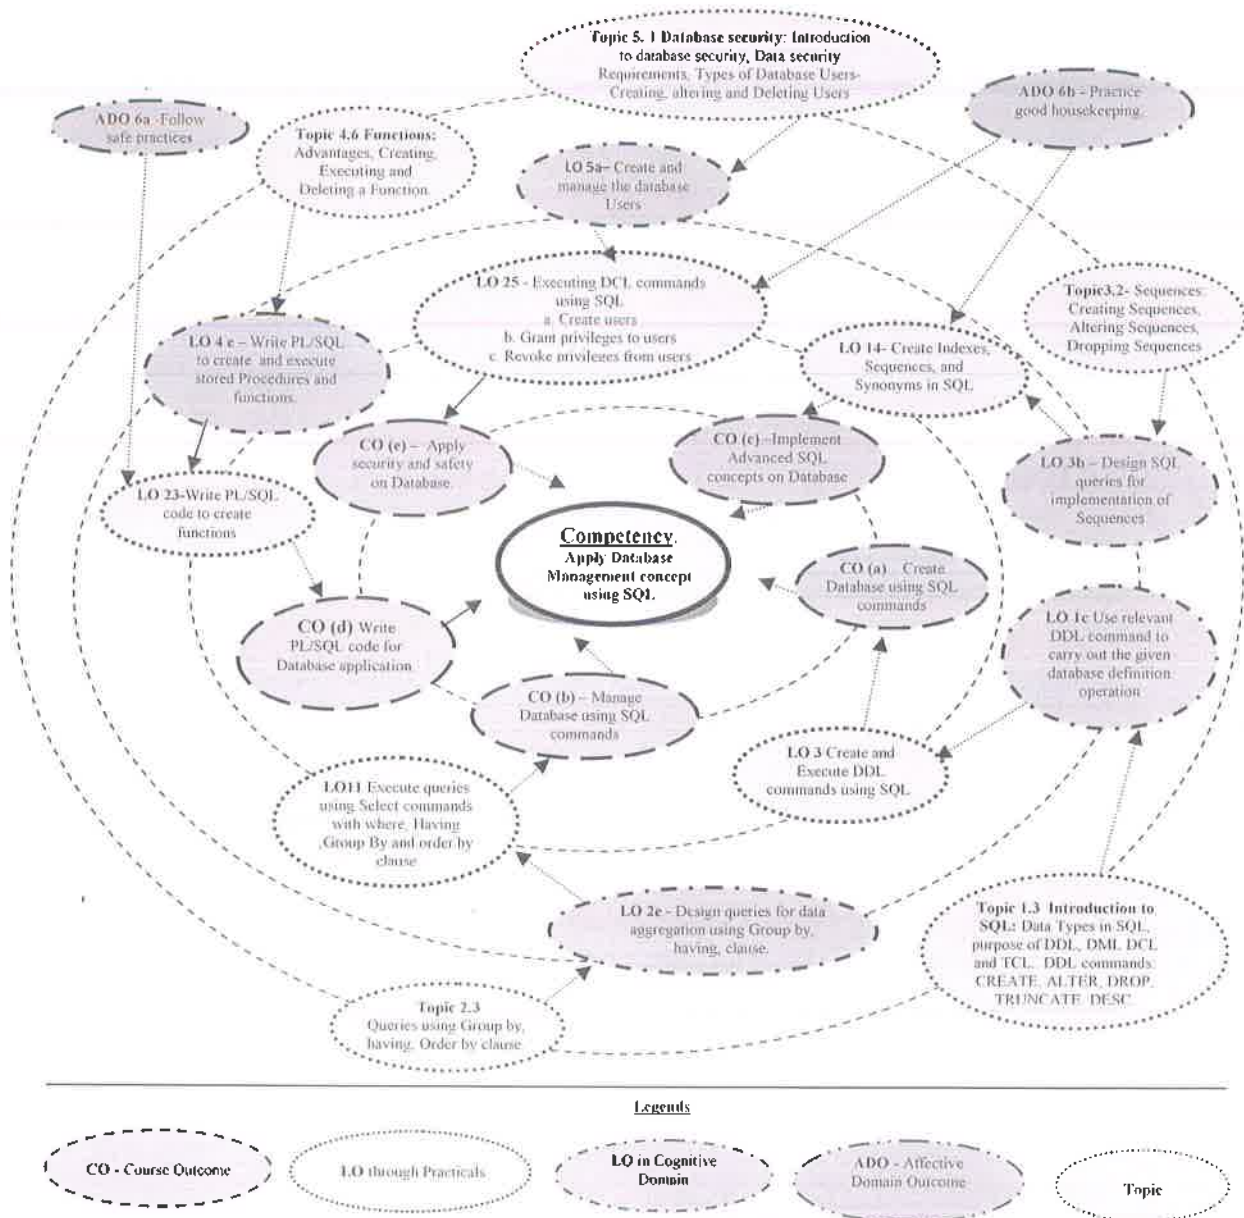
Topic 5. 1 Database security: Introduction to database security, Data security Requirements, Types of Database Users- Creating, altering and Deleting Users

ADO 6a -Follow safe practices

ADO 6b - Practice good housekeeping.

Topic 4.6 Functions: Advantages, Creating, Executing and Deleting a Function.

LO 5a– Create and manage the database Users

LO 25 - Executing DCL commands using SQL
a. Create users
b. Grant privileges to users
c. Revoke privileges from users

Topic3.2- Sequences: Creating Sequences, Altering Sequences, Dropping Sequences

LO 4 e – Write PL/SQL to create and execute stored Procedures and functions.

LO 14- Create Indexes, Sequences, and Synonyms in SQL

CO (e) – Apply security and safety on Database.

CO (c) –Implement Advanced SQL concepts on Database

LO 3b – Design SQL queries for implementation of Sequences

LO 23-Write PL/SQL code to create functions

Competency.
Apply Database Management concept using SQL.

CO (a) Create Database using SQL commands

LO 1c Use relevant DDL command to carry out the given database definition operation

CO (d) Write PL/SQL code for Database application

CO (b) - Manage Database using SQL commands

LO 3 Create and Execute DDL commands using SQL

LO11 Execute queries using Select commands with where, Having ,Group By and order by clause

LO 2e - Design queries for data aggregation using Group by, having, clause.

Topic 1.3 Introduction to SQL: Data Types in SQL, purpose of DDL, DML DCL and TCL. DDL commands: CREATE, ALTER, DROP, TRUNCATE, DESC

Topic 2.3
Queries using Group by, having, Order by clause

Legends

CO - Course Outcome

LO through Practicals

LO in Cognitive Domain

ADO - Affective Domain Outcome

Topic